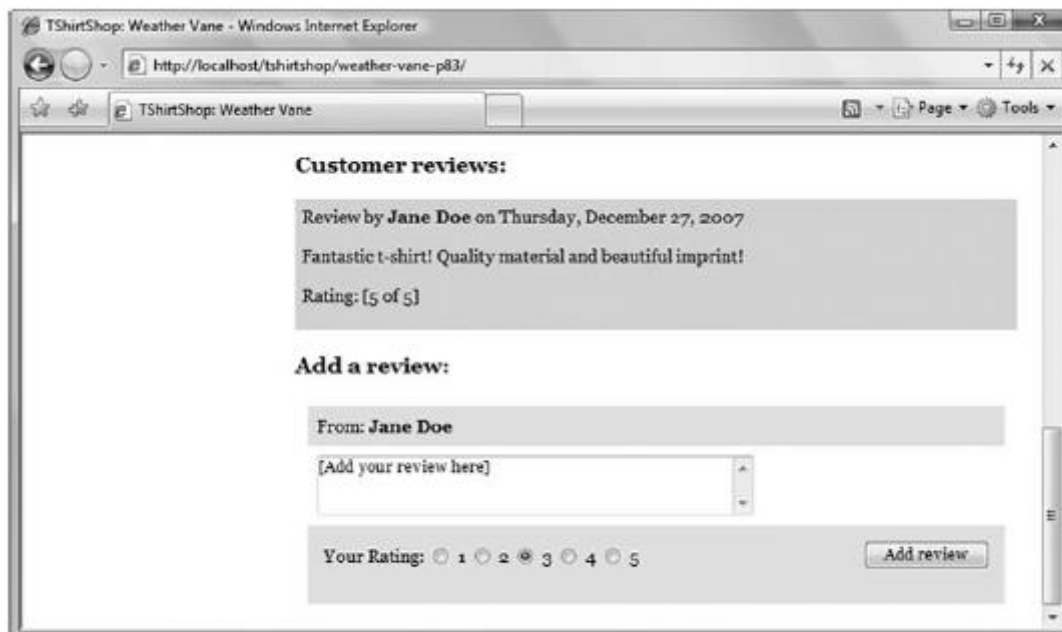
TShirtShop: Weather Vane - Windows Internet Explorer

http://localhost/tshirtshop/weather-vane-p83/

TShirtShop: Weather Vane

Page ▾ Tools ▾

**Customer reviews:**

Review by **Jane Doe** on Thursday, December 27, 2007

Fantastic t-shirt! Quality material and beautiful imprint!

Rating: [5 of 5]

**Add a review:**

From: **Jane Doe**

[Add your review here]

Your Rating: 1 2 3 4 5

Add review